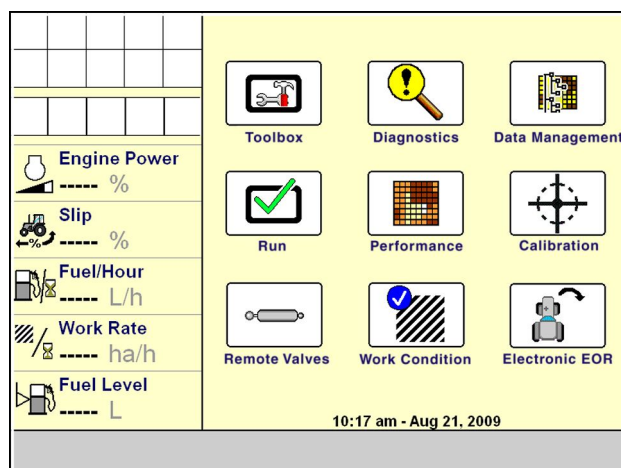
Engine Power
----- %

Slip
----- %

Fuel/Hour
----- L/h

Work Rate
----- ha/h

Fuel Level
----- L

Toolbox

Diagnostics

Data Management

Run

Performance

Calibration

Remote Valves

Work Condition

Electronic EOR

10:17 am - Aug 21, 2009